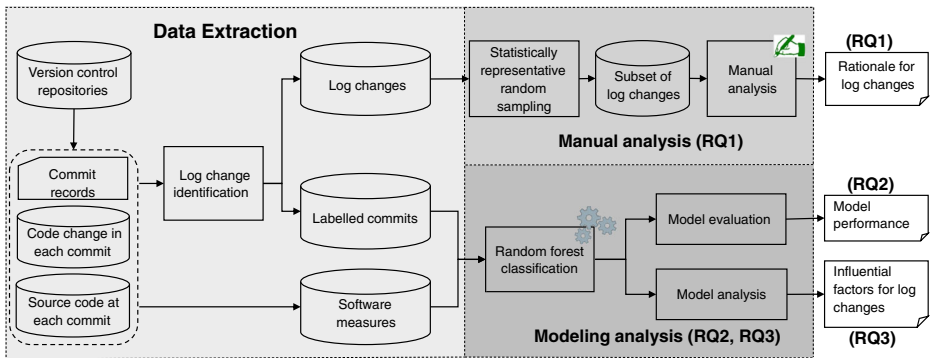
Data Extraction

Version control repositories

Commit records

Code change in each commit

Source code at each commit

Log change identification

Log changes

Labelled commits

Software measures

Statistically representative random sampling

Subset of log changes

Manual analysis

(RQ1)

Rationale for log changes

Manual analysis (RQ1)

Random forest classification

Model evaluation

Model analysis

(RQ2)

Model performance

Influential factors for log changes

(RQ3)

Modeling analysis (RQ2, RQ3)